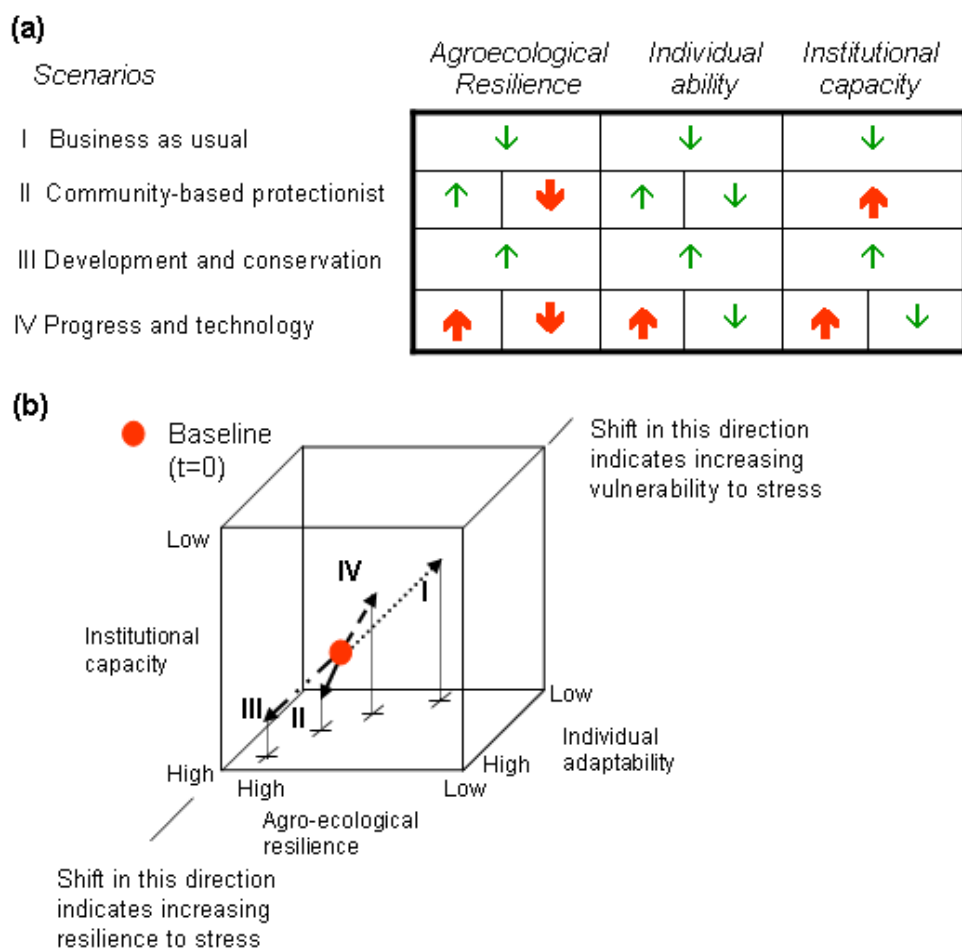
(a)

| Scenarios | Agroecological Resilience | | Individual ability | | Institutional capacity | |
|---|---|---|---|---|---|---|
| I Business as usual | ↓ | | ↓ | | ↓ | |
| II Community-based protectionist | ↑ | ↓ | ↑ | ↓ | ↑ | |
| III Development and conservation | ↑ | | ↑ | | ↑ | |
| IV Progress and technology | ↑ | ↓ | ↑ | ↓ | ↑ | ↓ |

(b)

Baseline (t=0)

Shift in this direction indicates increasing vulnerability to stress

Low

IV

I

Institutional capacity

III

II

Low

Individual adaptability

High

High

High

Low

Agro-ecological resilience

Shift in this direction indicates increasing resilience to stress